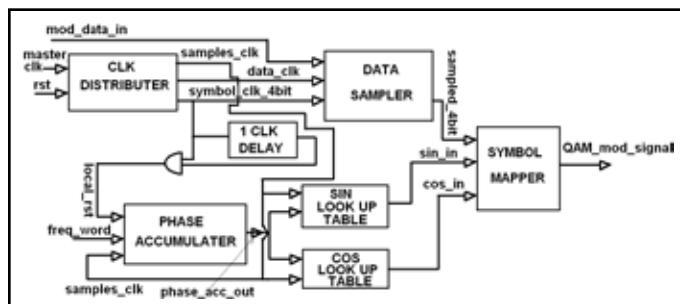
mod_data_in
master clk
rst
CLK DISTRIBUTER
samples_clk
data_clk
symbol_clk_4bit
DATA SAMPLER
sampled_4bit
1 CLK DELAY
local_rst
sin_in
cos_in
SYMBOL MAPPER
QAM_mod_signal
SIN LOOK UP TABLE
freq_word
PHASE ACCUMULATER
COS LOOK UP TABLE
samples_clk
phase_acc_out